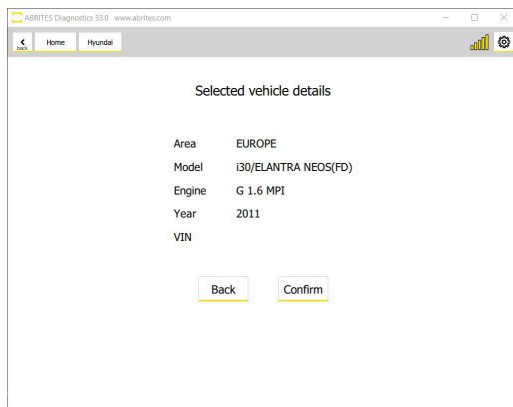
ABRITES Diagnostics 33.0 www.abrites.com

back Home Hyundai

Selected vehicle details

| | |
|---|---|
| Area | EUROPE |
| Model | i30/ELANTRA NEOS(FD) |
| Engine | G 1.6 MPI |
| Year | 2011 |
| VIN | |

Back Confirm